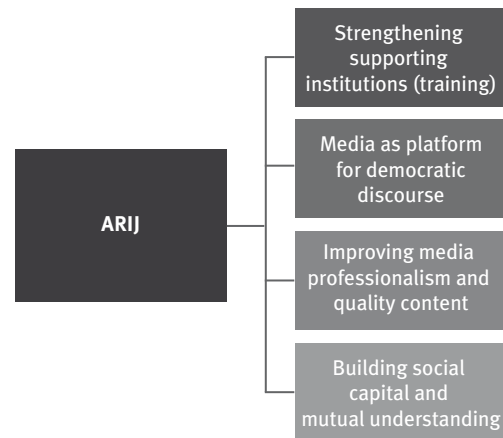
ARIJ

Strengthening supporting institutions (training)

Media as platform for democratic discourse

Improving media professionalism and quality content

Building social capital and mutual understanding